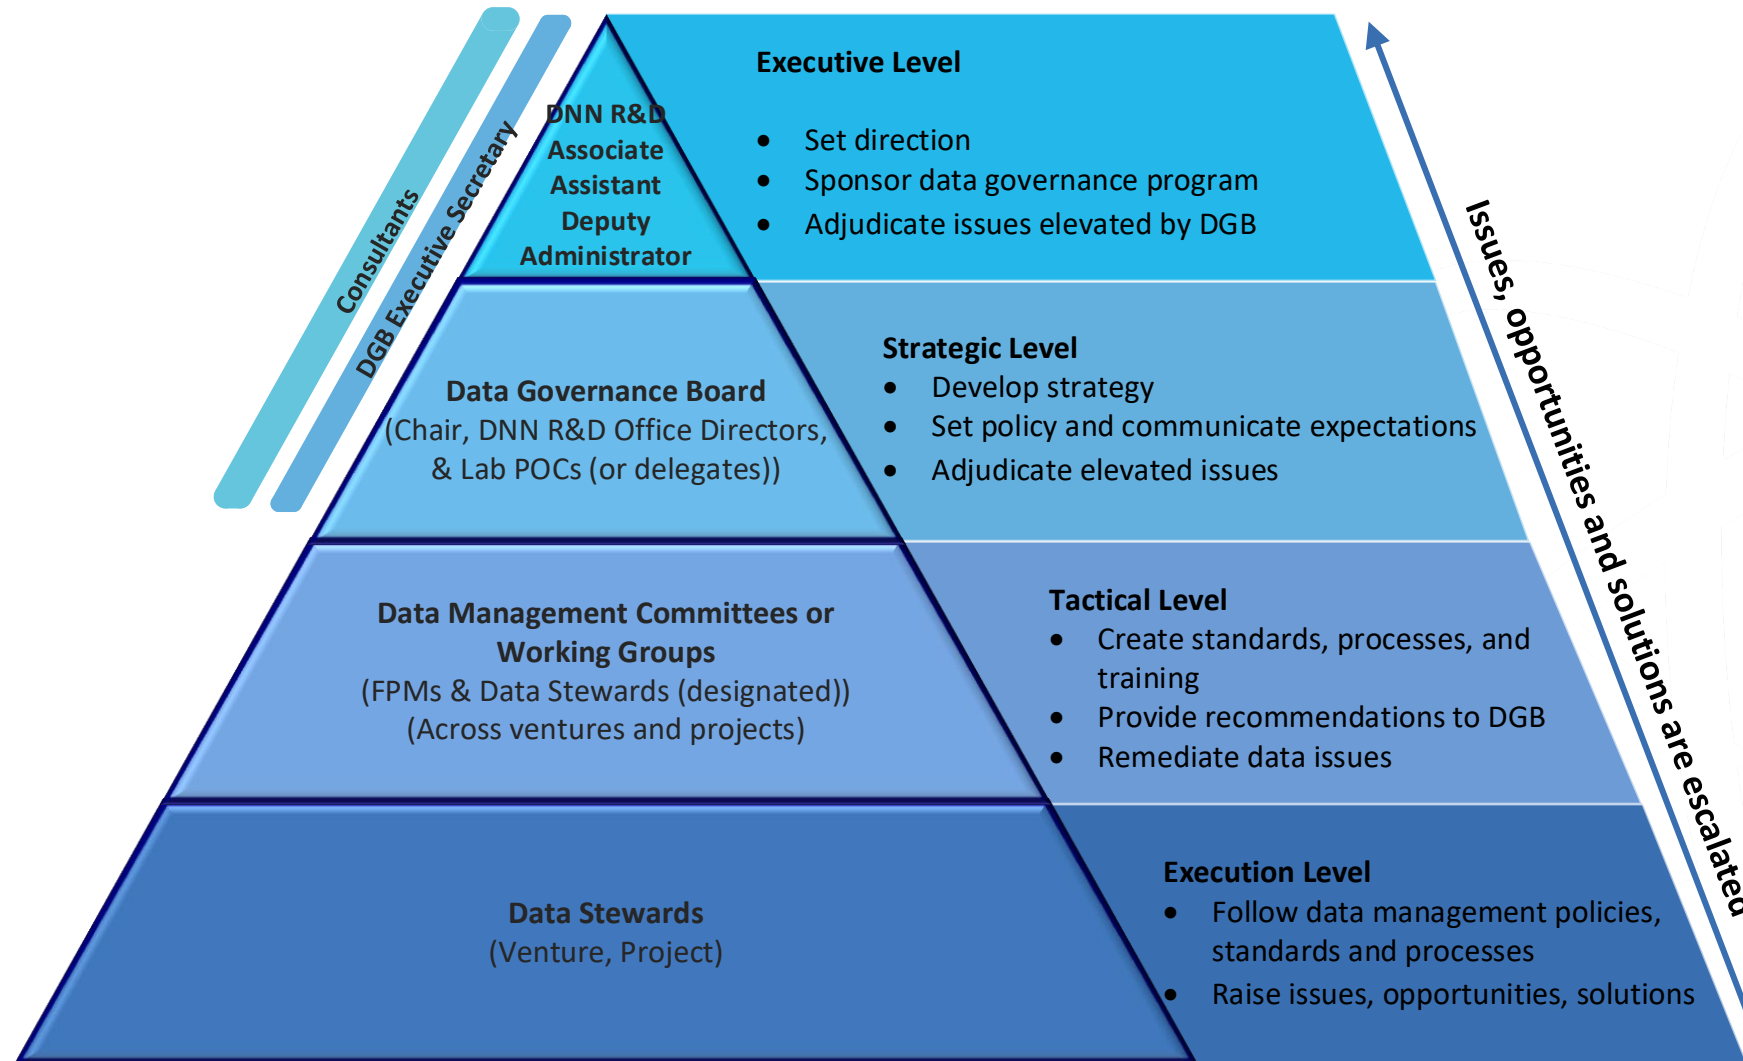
Consultants

DGB Executive Secretary

DNN R&D Associate Assistant Deputy Administrator

Executive Level

- Set direction
- Sponsor data governance program
- Adjudicate issues elevated by DGB

Data Governance Board
(Chair, DNN R&D Office Directors, & Lab POCs (or delegates))

Strategic Level

- Develop strategy
- Set policy and communicate expectations
- Adjudicate elevated issues

Data Management Committees or Working Groups
(FPMs & Data Stewards (designated))
(Across ventures and projects)

Tactical Level

- Create standards, processes, and training
- Provide recommendations to DGB
- Remediate data issues

Data Stewards
(Venture, Project)

Execution Level

- Follow data management policies, standards and processes
- Raise issues, opportunities, solutions

Issues, opportunities and solutions are escalated